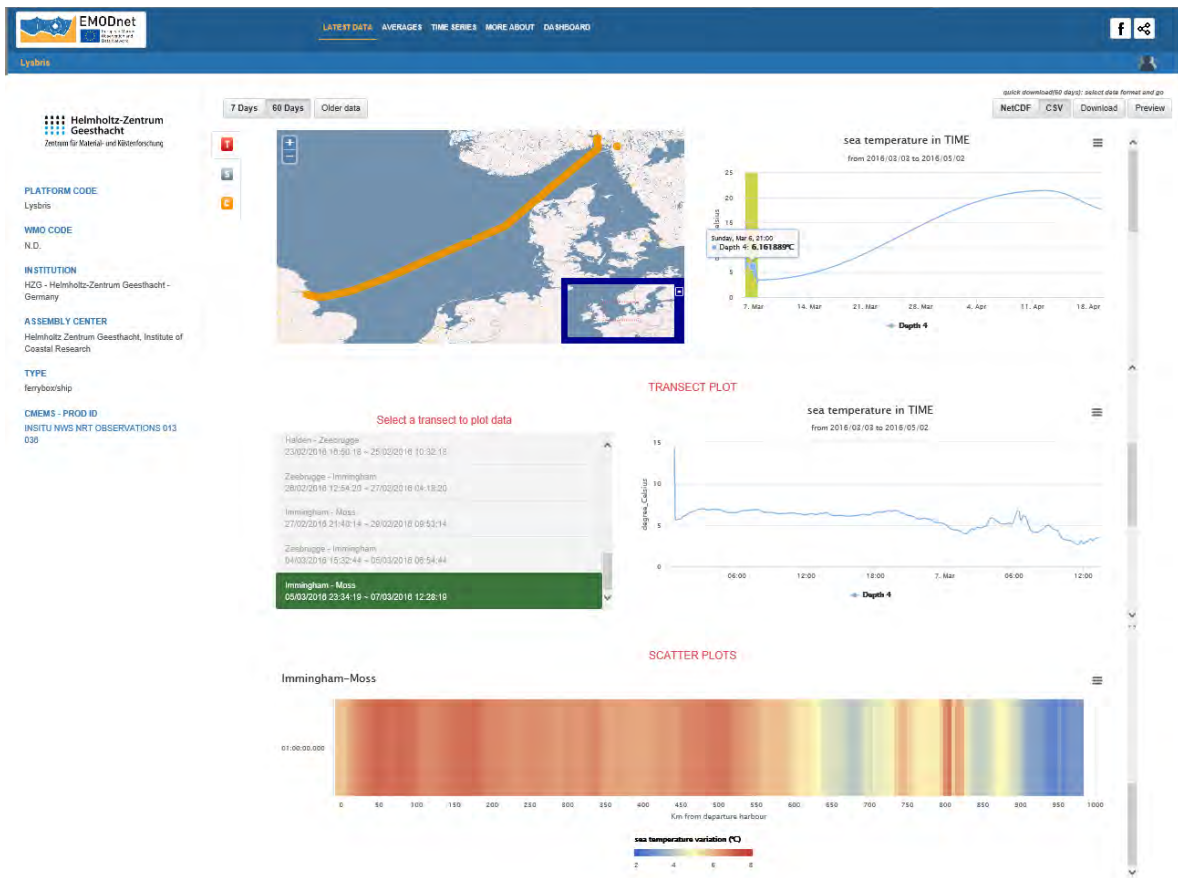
EMODnet

LATEST DATA AVERAGES TIME SERIES MORE ABOUT DASHBOARD

Lysbris

quick download(60 days): select data format and go

7 Days 60 Days Older data

NetCDF CSV Download Preview

Helmholtz-Zentrum Geesthacht
Zentrum für Material- und Küstenforschung

PLATFORM CODE
Lysbris

WMO CODE
N.D.

INSTITUTION
HZG - Helmholtz-Zentrum Geesthacht - Germany

ASSEMBLY CENTER
Helmholtz Zentrum Geesthacht, Institute of Coastal Research

TYPE
ferrybox/ship

CMEMS - PROD ID
INSITU NWS NRT OBSERVATIONS 013 036

T
S
C

sea temperature in TIME
from 2016/03/03 to 2016/05/02

Sunday, Mar 6, 21:00
Depth 4: 6.161889°C

25
20
15
10
5
0

7. Mar 14. Mar 21. Mar 28. Mar 4. Apr 11. Apr 18. Apr

Depth 4

TRANSECT PLOT

Select a transect to plot data

Halden - Zeebrugge
23/02/2016 16:50:18 ~ 25/02/2016 10:32:18

Zeebrugge - Immingham
26/02/2016 12:54:20 ~ 27/02/2016 04:18:20

Immingham - Moss
27/02/2016 21:40:14 ~ 29/02/2016 09:53:14

Zeebrugge - Immingham
04/03/2016 15:32:44 ~ 05/03/2016 06:54:44

Immingham - Moss
05/03/2016 23:34:19 ~ 07/03/2016 12:28:19

sea temperature in TIME
from 2016/03/03 to 2016/05/02

15
10
5
0

degree_Celsius

06:00 12:00 18:00 7. Mar 06:00 12:00

Depth 4

SCATTER PLOTS

Immingham–Moss

01:00:00.000

0 50 100 150 200 250 300 350 400 450 500 550 600 650 700 750 800 850 900 950 1000

Km from departure harbour

sea temperature variation (°C)

2 4 6 8